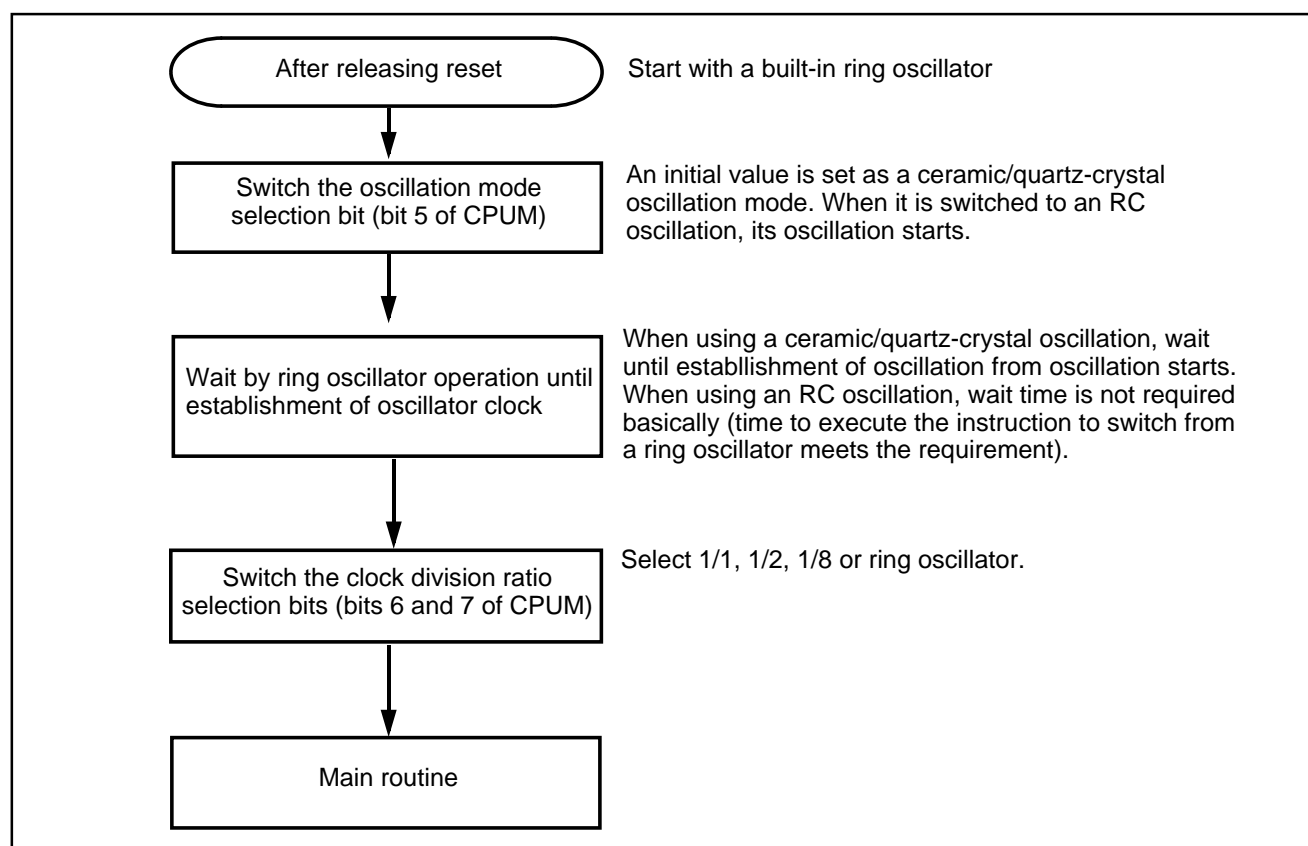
After releasing reset

Start with a built-in ring oscillator

Switch the oscillation mode selection bit (bit 5 of CPUM)

An initial value is set as a ceramic/quartz-crystal oscillation mode. When it is switched to an RC oscillation, its oscillation starts.

Wait by ring oscillator operation until establishment of oscillator clock

When using a ceramic/quartz-crystal oscillation, wait until establlishment of oscillation from oscillation starts. When using an RC oscillation, wait time is not required basically (time to execute the instruction to switch from a ring oscillator meets the requirement).

Switch the clock division ratio selection bits (bits 6 and 7 of CPUM)

Select 1/1, 1/2, 1/8 or ring oscillator.

Main routine